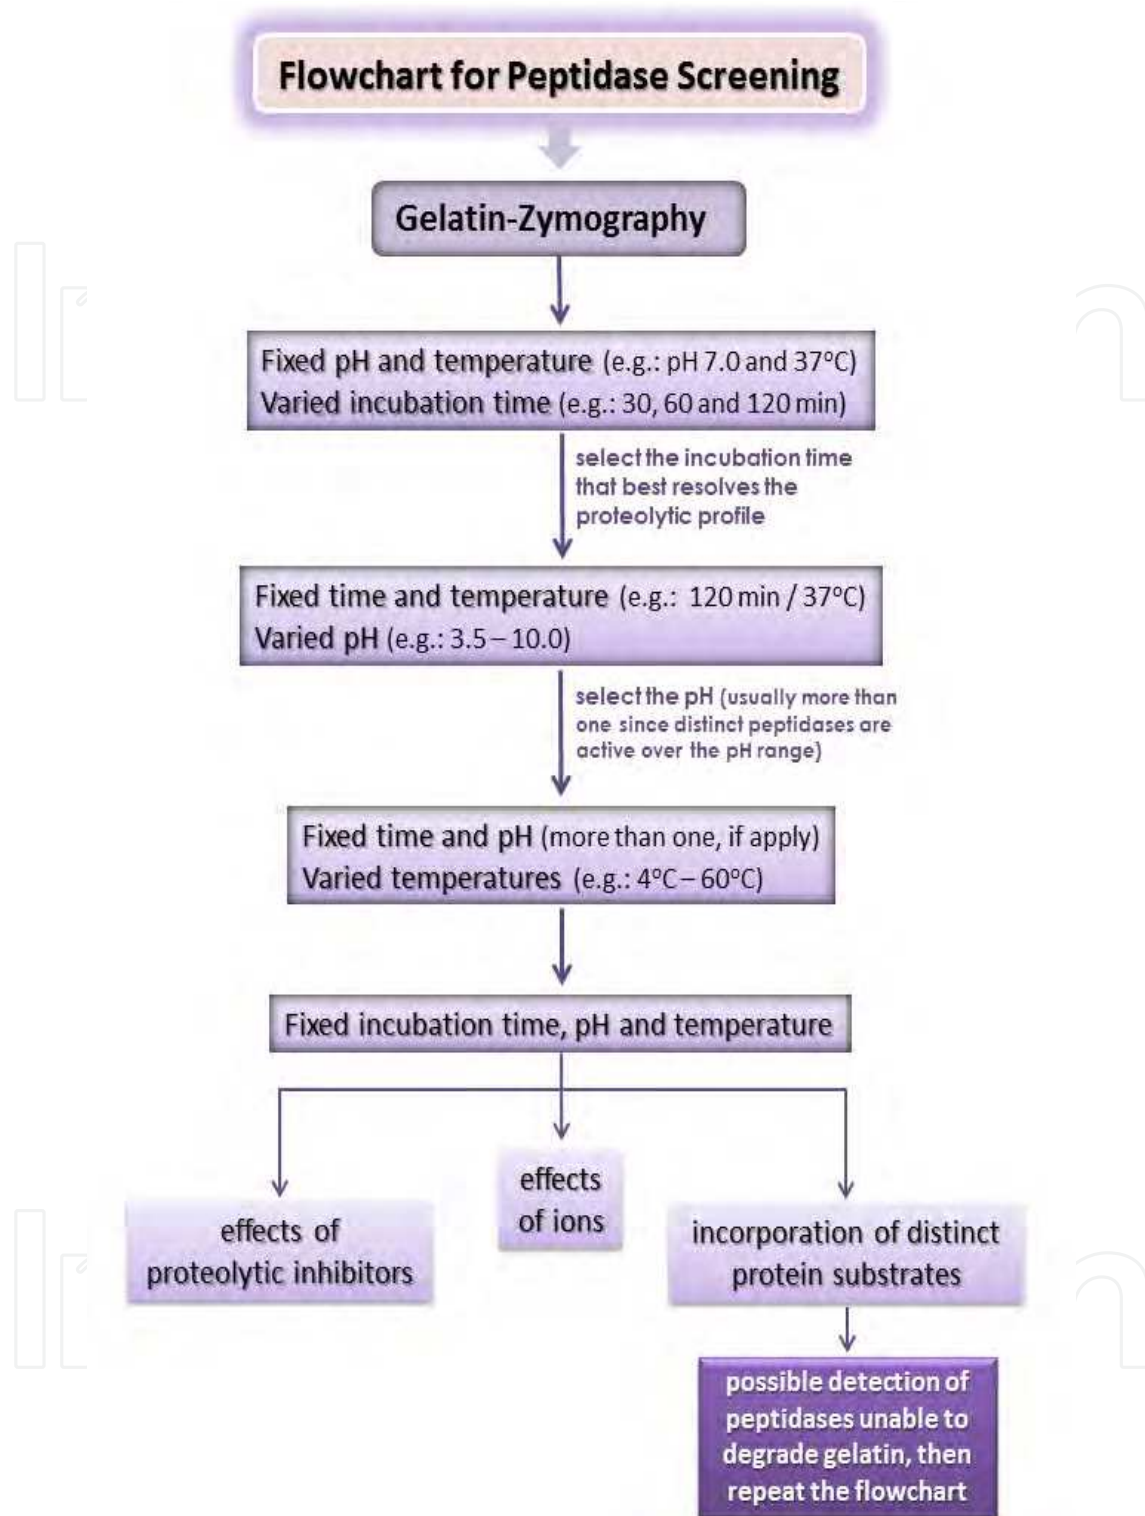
Flowchart for Peptidase Screening

Gelatin-Zymography

Fixed pH and temperature (e.g.: pH 7.0 and 37°C)
Varied incubation time (e.g.: 30, 60 and 120 min)

select the incubation time that best resolves the proteolytic profile

Fixed time and temperature (e.g.: 120 min / 37°C)
Varied pH (e.g.: 3.5 – 10.0)

select the pH (usually more than one since distinct peptidases are active over the pH range)

Fixed time and pH (more than one, if apply)
Varied temperatures (e.g.: 4°C – 60°C)

Fixed incubation time, pH and temperature

effects of proteolytic inhibitors

effects of ions

incorporation of distinct protein substrates

possible detection of peptidases unable to degrade gelatin, then repeat the flowchart